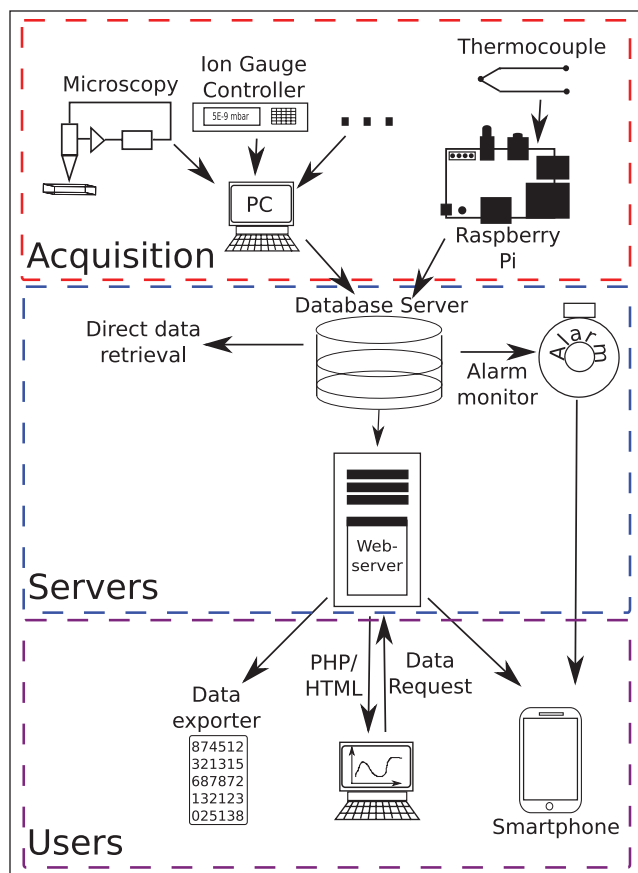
Microscopy

Ion Gauge Controller

5E-9 mbar

. . .

Thermocouple

PC

Raspberry Pi

Acquisition

Database Server

Direct data retrieval

Alarm monitor

Alarm

Web-server

Servers

PHP/ HTML

Data Request

Data exporter

874512
321315
687872
132123
025138

Smartphone

Users